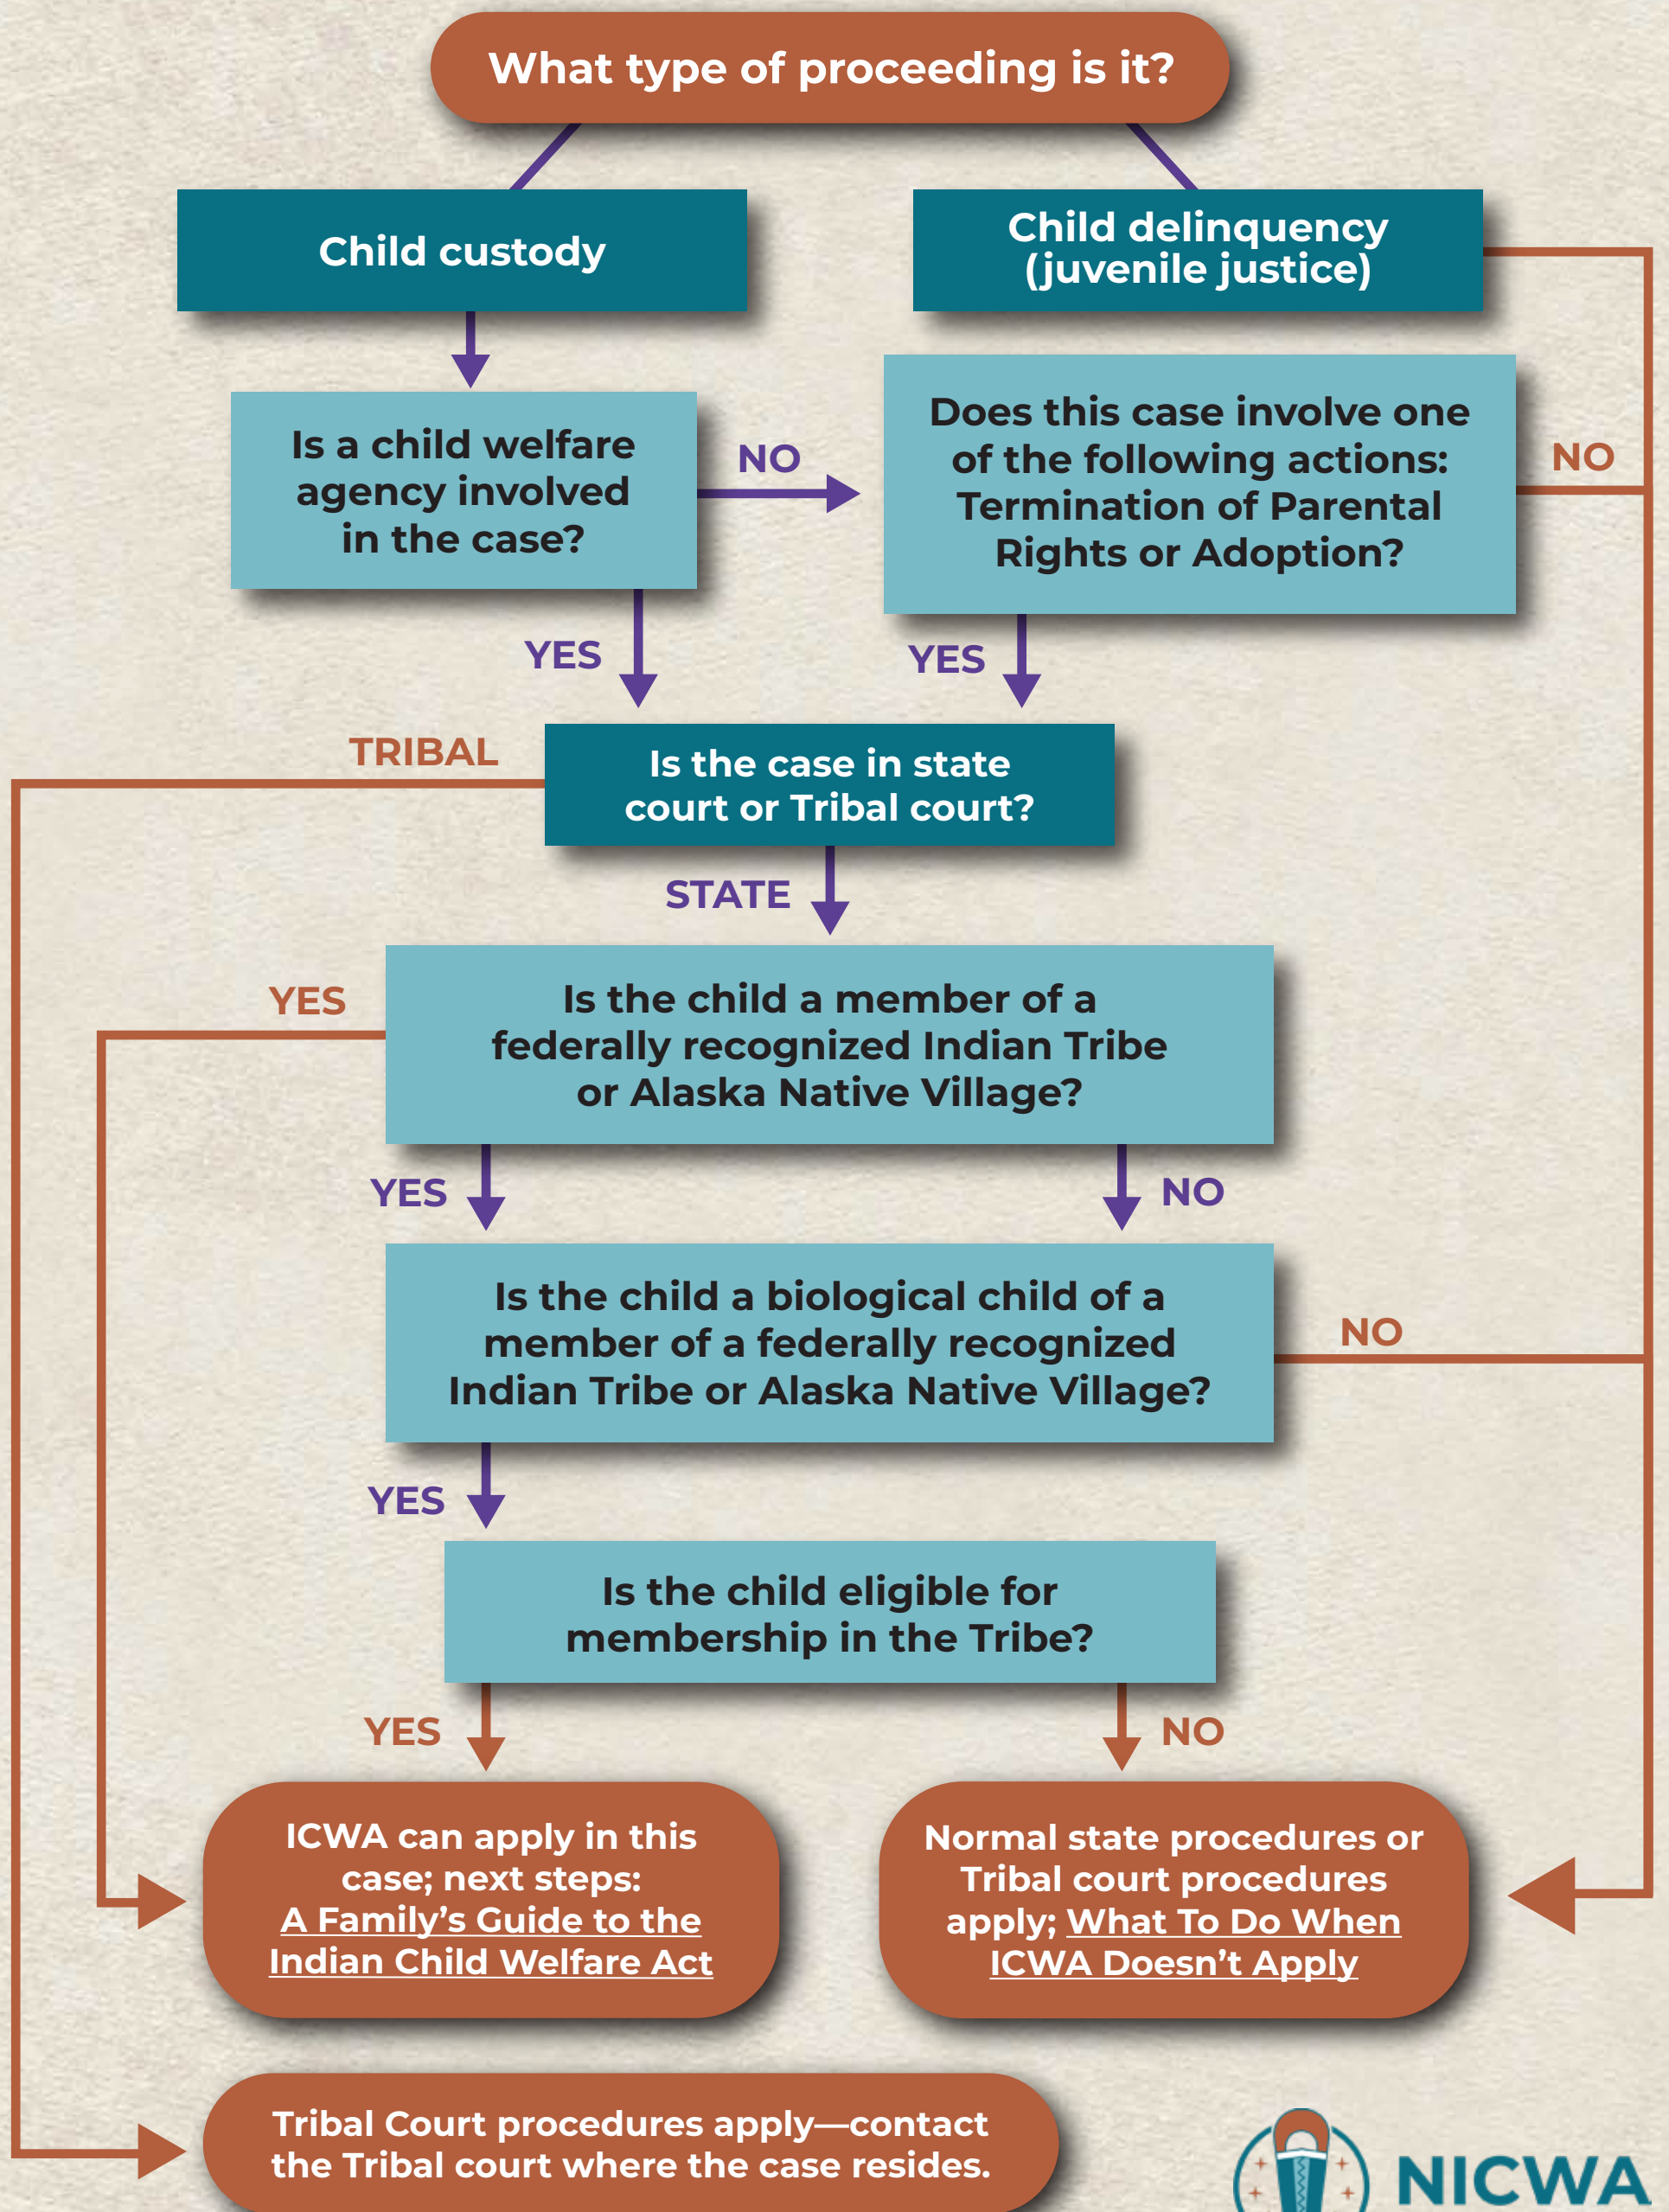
What type of proceeding is it?

Child custody

Child delinquency (juvenile justice)

Is a child welfare agency involved in the case?

NO

Does this case involve one of the following actions: Termination of Parental Rights or Adoption?

NO

YES

YES

TRIBAL

Is the case in state court or Tribal court?

STATE

YES

Is the child a member of a federally recognized Indian Tribe or Alaska Native Village?

YES

NO

Is the child a biological child of a member of a federally recognized Indian Tribe or Alaska Native Village?

NO

YES

Is the child eligible for membership in the Tribe?

YES

NO

ICWA can apply in this case; next steps: A Family's Guide to the Indian Child Welfare Act

Normal state procedures or Tribal court procedures apply; What To Do When ICWA Doesn't Apply

Tribal Court procedures apply—contact the Tribal court where the case resides.

NICWA